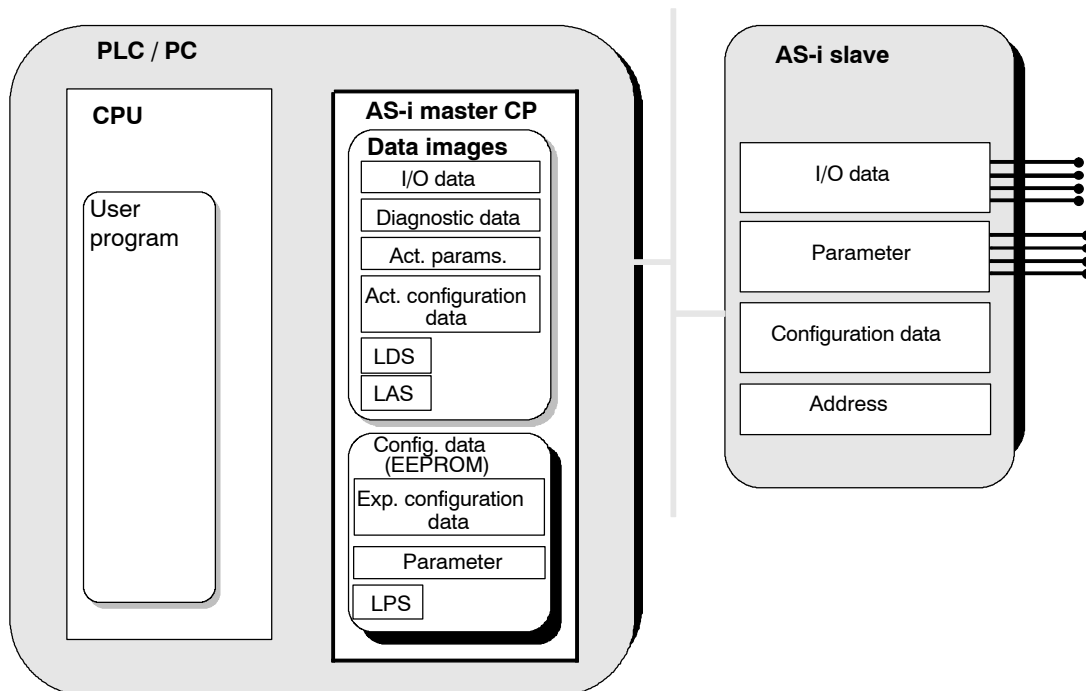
PLC / PC

CPU

User program

AS-i master CP

Data images

I/O data

Diagnostic data

Act. params.

Act. configuration data

LDS

LAS

Config. data (EEPROM)

Exp. configuration data

Parameter

LPS

AS-i slave

I/O data

Parameter

Configuration data

Address